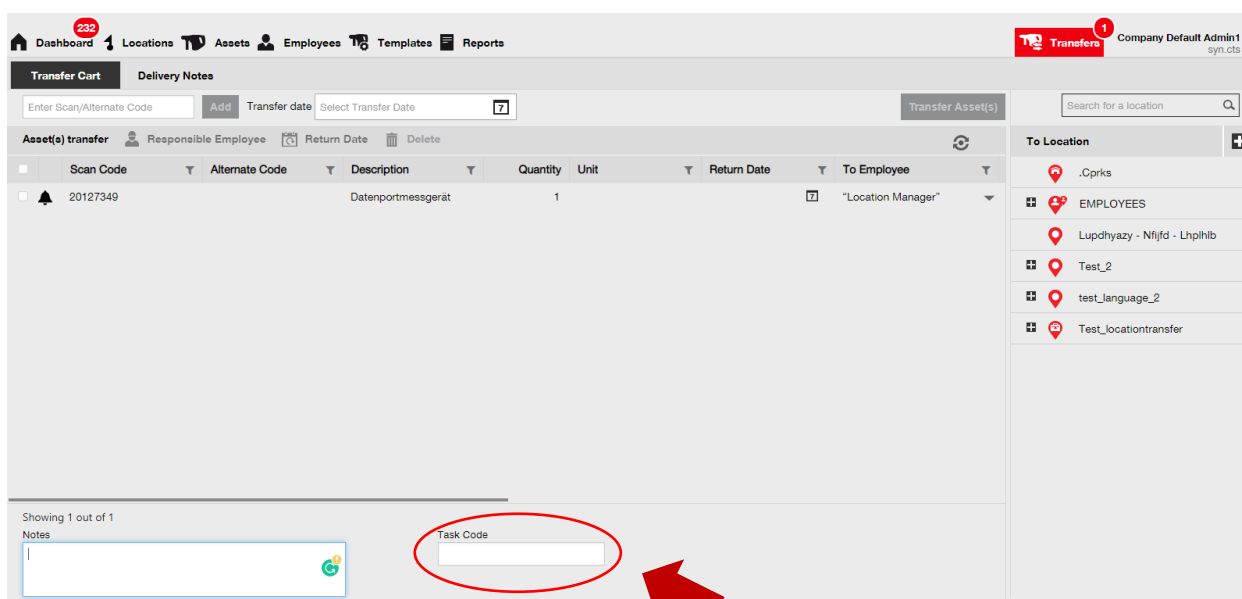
232
Dashboard Locations Assets Employees Templates Reports

1
Transfers
Company Default Admin1
syn.cts

Transfer Cart Delivery Notes

Enter Scan/Alternate Code Add Transfer date Select Transfer Date 7 Transfer Asset(s)

Search for a location

Asset(s) transfer Responsible Employee Return Date Delete

| | | Scan Code | Alternate Code | Description | Quantity | Unit | Return Date | To Employee |
|---|---|---|---|---|---|---|---|---|
| | | 20127349 | | Datenportmessgerät | 1 | | 7 | "Location Manager" |

To Location
.Cprks
EMPLOYEES
Lupdhyazy - Nfijfd - Lhplhlb
Test_2
test_language_2
Test_locationtransfer

Showing 1 out of 1
Notes
Task Code